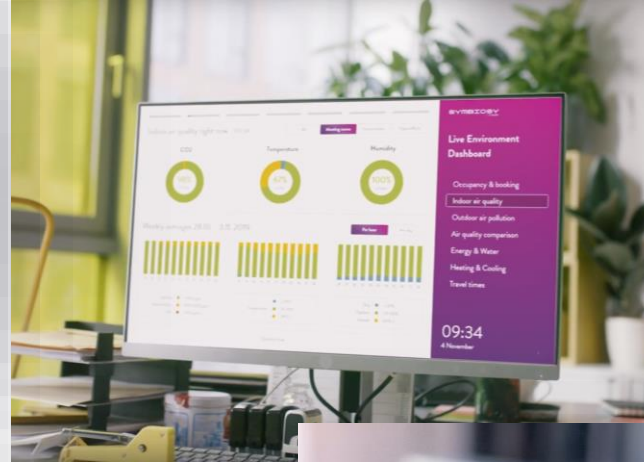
SYMBIOSY

Live Environment Dashboard

Occupancy & booking
Indoor air quality
Outdoor air pollution
Air quality comparison
Energy & Water
Heating & Cooling
Travel times

09:34
4 November

Indoor air quality right now

CO2
Temperature
Humidity

Weekly averages

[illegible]